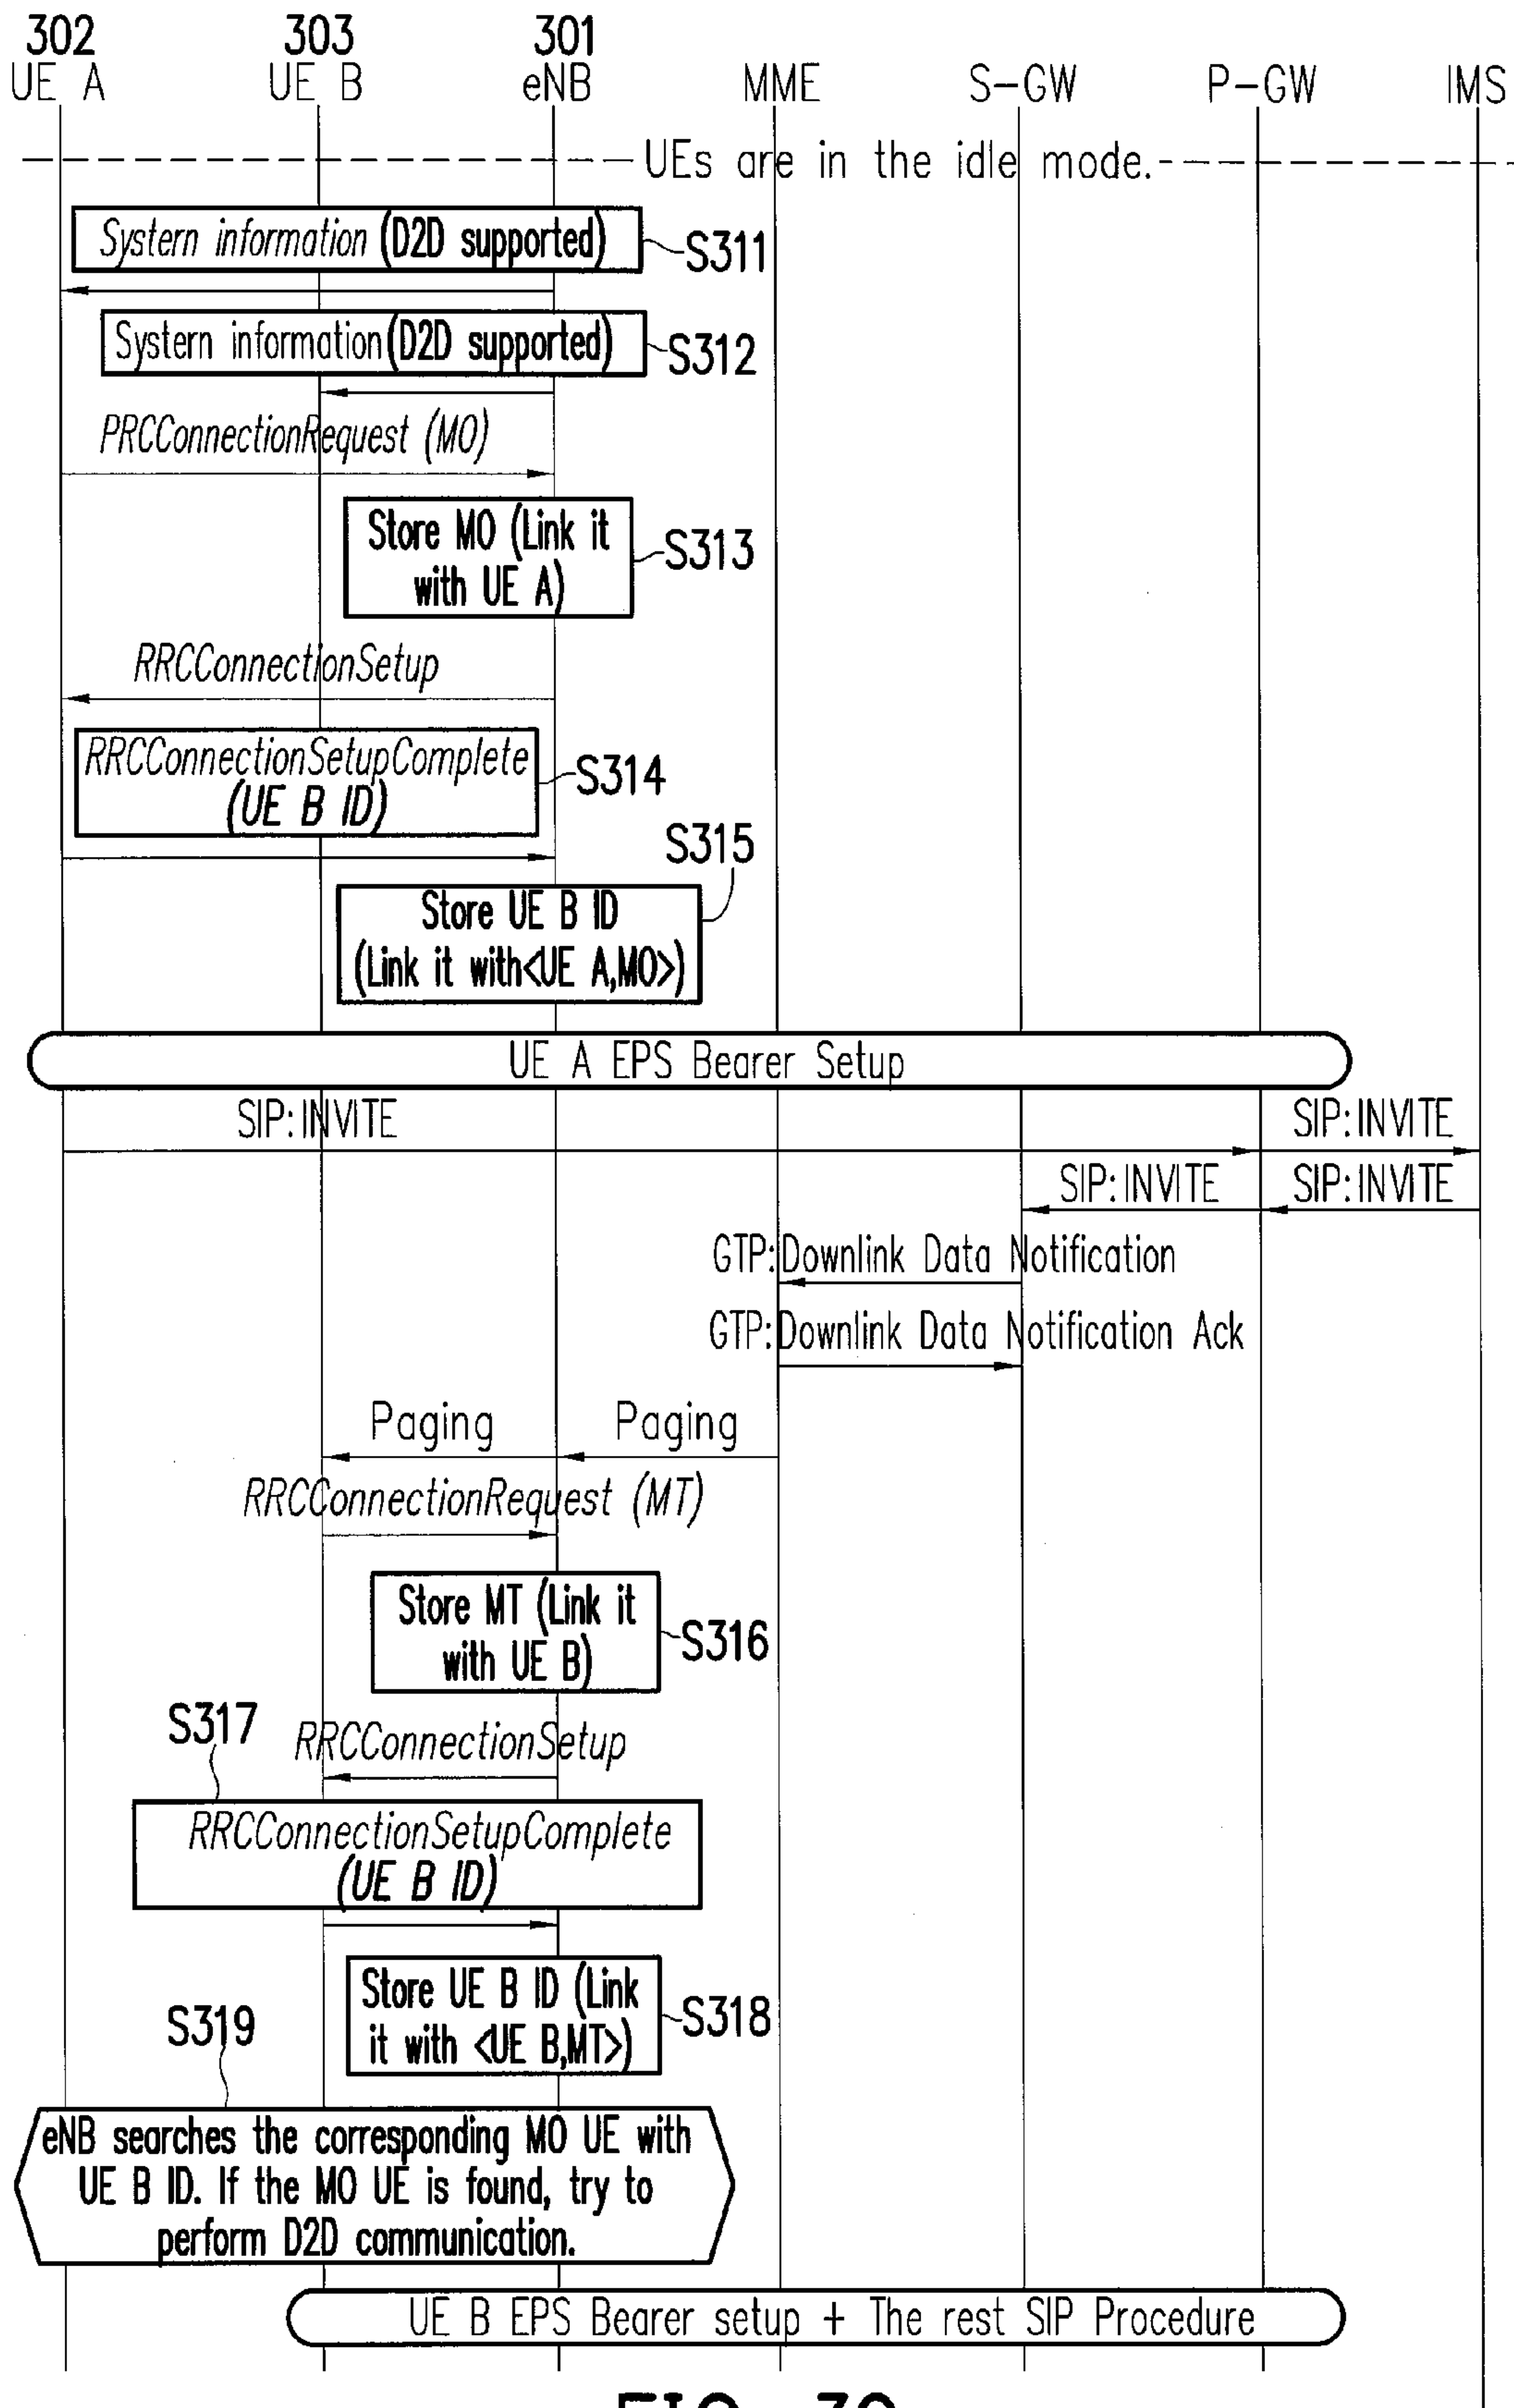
302
UE A

303
UE B

301
eNB

MME

S-GW

P-GW

IMS

UEs are in the idle mode.

System information (D2D supported)
S311

System information (D2D supported)
S312

PRCConnectionRequest (MO)

Store MO (Link it with UE A)
S313

RRCConnectionSetup

RRCConnectionSetupComplete (UE B ID)
S314

S315
Store UE B ID (Link it with<UE A,MO>)

UE A EPS Bearer Setup

SIP: INVITE

SIP: INVITE

SIP: INVITE

SIP: INVITE

GTP: Downlink Data Notification

GTP: Downlink Data Notification Ack

Paging

Paging

RRCConnectionRequest (MT)

Store MT (Link it with UE B)
S316

S317
RRCConnectionSetup

RRCConnectionSetupComplete (UE B ID)

Store UE B ID (Link it with <UE B,MT>)
S318

S319
eNB searches the corresponding MO UE with UE B ID. If the MO UE is found, try to perform D2D communication.

UE B EPS Bearer setup + The rest SIP Procedure

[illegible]